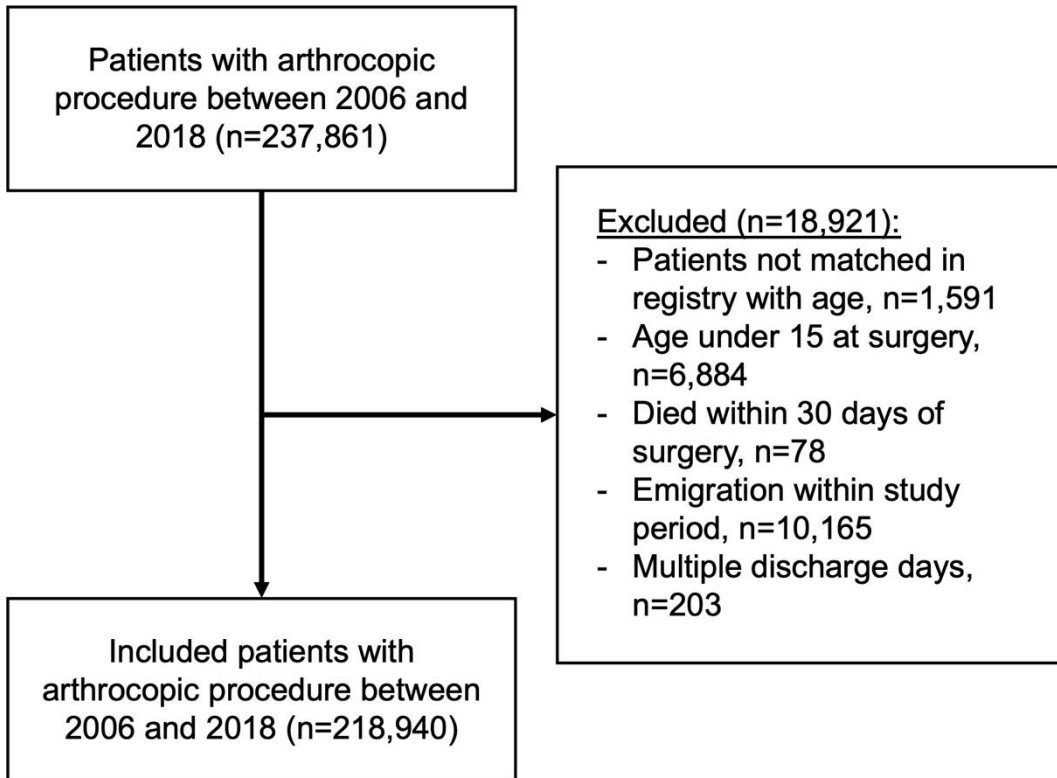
Patients with arthrocopic procedure between 2006 and 2018 (n=237,861)

Excluded (n=18,921):
- Patients not matched in registry with age, n=1,591
- Age under 15 at surgery, n=6,884
- Died within 30 days of surgery, n=78
- Emigration within study period, n=10,165
- Multiple discharge days, n=203

Included patients with arthrocopic procedure between 2006 and 2018 (n=218,940)